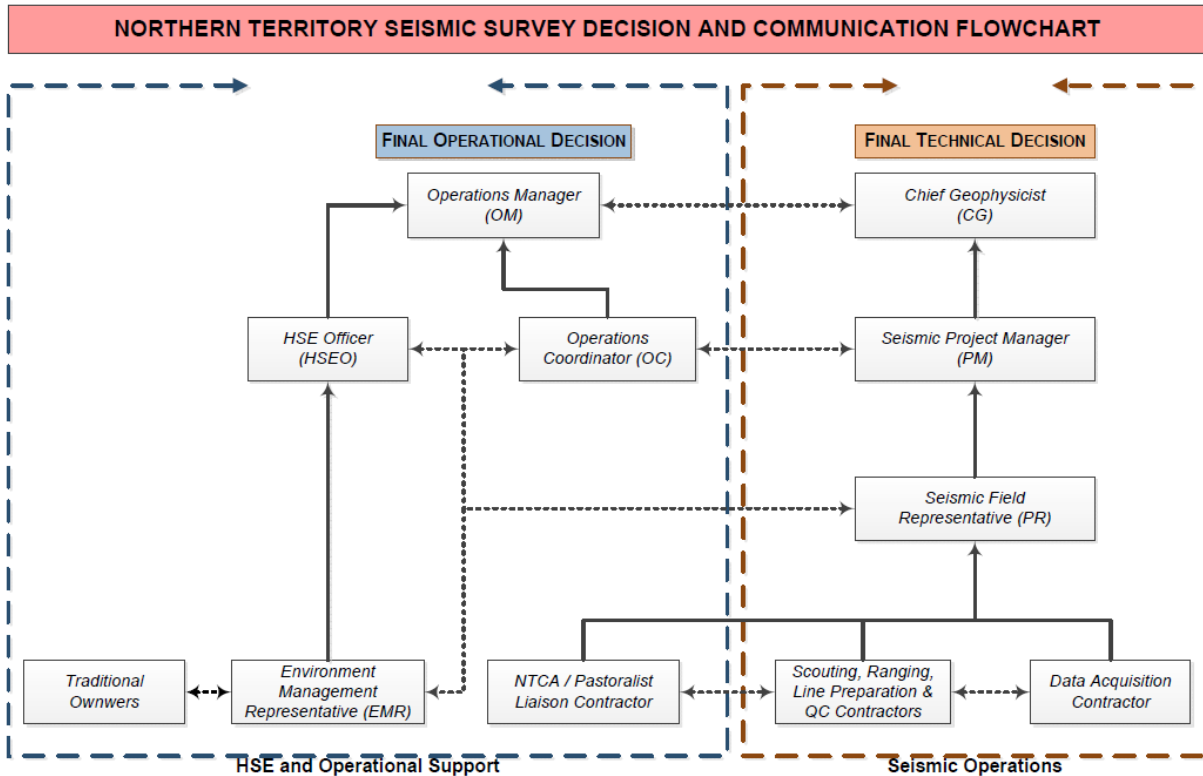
NORTHERN TERRITORY SEISMIC SURVEY DECISION AND COMMUNICATION FLOWCHART

FINAL OPERATIONAL DECISION

FINAL TECHNICAL DECISION

Operations Manager (OM)

Chief Geophysicist (CG)

HSE Officer (HSEO)

Operations Coordinator (OC)

Seismic Project Manager (PM)

Seismic Field Representative (PR)

Traditional Ownwers

Environment Management Representative (EMR)

NTCA / Pastoralist Liaison Contractor

Scouting, Ranging, Line Preparation & QC Contractors

Data Acquisition Contractor

HSE and Operational Support

Seismic Operations